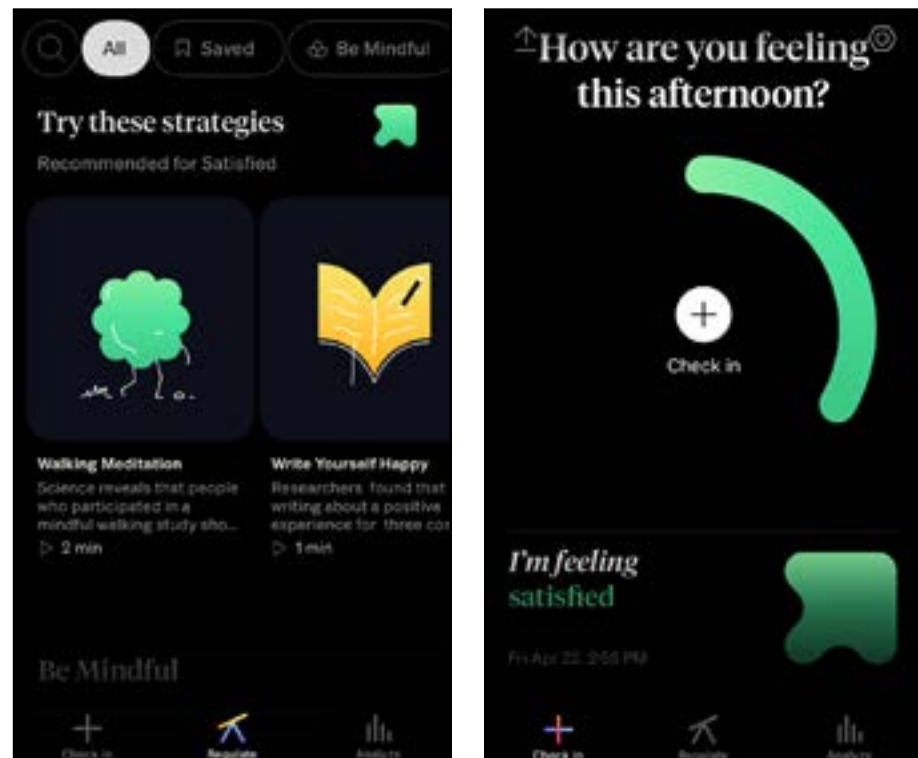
All Saved Be Mindful

Try these strategies

Recommended for Satisfied

Walking Meditation

Science reveals that people who participated in a mindful walking study sho...

2 min

Write Yourself Happy

Researchers found that writing about a positive experience for three co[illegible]

1 min

Be Mindful

Check in Regulate Analyze

How are you feeling this afternoon?

Check in

I'm feeling satisfied

Fri Apr 22, 2:56 PM

Check in Regulate Analyze